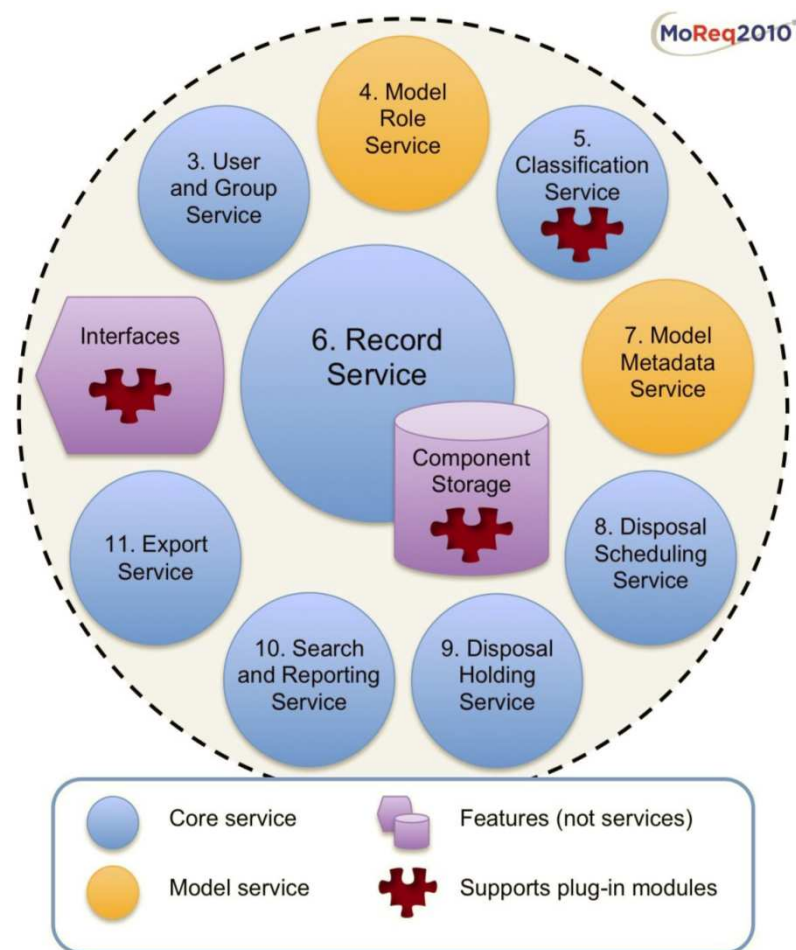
MoReq2010®

4. Model Role Service

3. User and Group Service

5. Classification Service

Interfaces

6. Record Service

7. Model Metadata Service

Component Storage

11. Export Service

8. Disposal Scheduling Service

10. Search and Reporting Service

9. Disposal Holding Service

Core service

Features (not services)

Model service

Supports plug-in modules